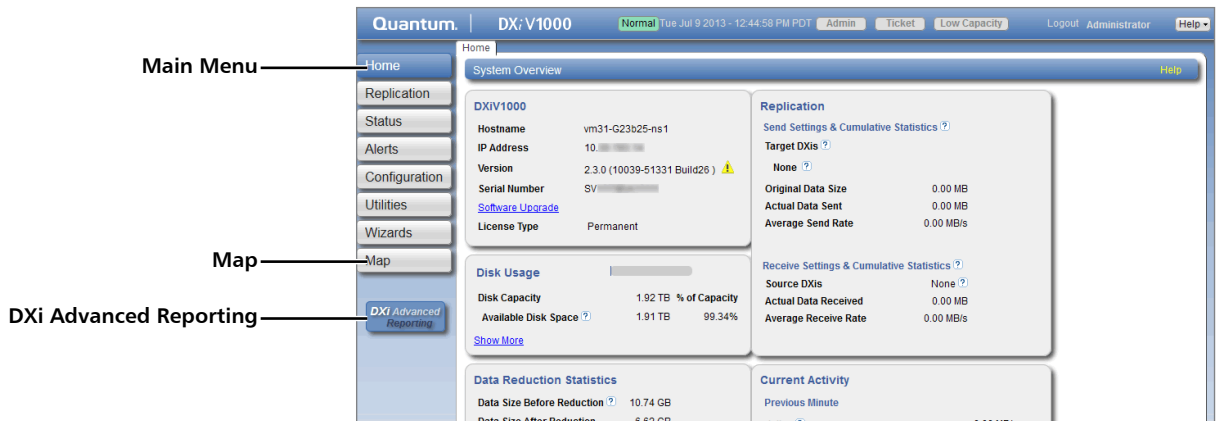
Quantum. DXi V1000 Normal Tue Jul 9 2013 - 12:44:58 PM PDT Admin Ticket Low Capacity Logout Administrator Help

Main Menu
Map
DXi Advanced Reporting

Home

Home
Replication
Status
Alerts
Configuration
Utilities
Wizards
Map
DXi Advanced Reporting

System Overview Help

DXiV1000
Hostname vm31-G23b25-ns1
IP Address 10.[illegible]
Version 2.3.0 (10039-51331 Build26)
Serial Number SV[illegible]
Software Upgrade
License Type Permanent

Disk Usage
Disk Capacity 1.92 TB % of Capacity
Available Disk Space 1.91 TB 99.34%
Show More

Replication
Send Settings & Cumulative Statistics
Target DXis
None
Original Data Size 0.00 MB
Actual Data Sent 0.00 MB
Average Send Rate 0.00 MB/s

Receive Settings & Cumulative Statistics
Source DXis None
Actual Data Received 0.00 MB
Average Receive Rate 0.00 MB/s

Data Reduction Statistics
Data Size Before Reduction 10.74 GB
Data Size After Reduction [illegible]

Current Activity
Previous Minute